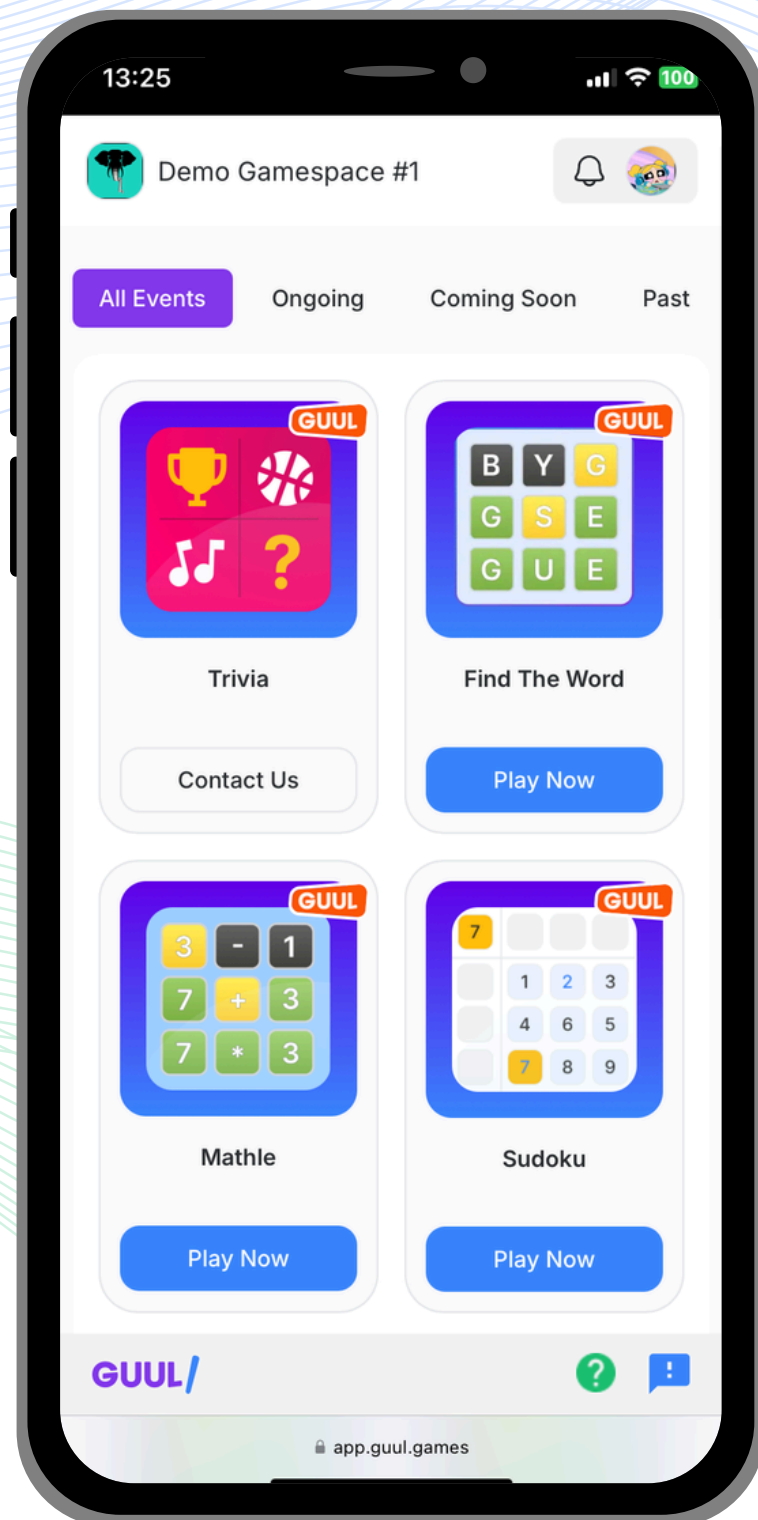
13:25 100

Demo Gamespace #1

All Events Ongoing Coming Soon Past

GUUL

?

Trivia

Contact Us

GUUL

B Y G
G S E
G U E

Find The Word

Play Now

GUUL

3 - 1
7 + 3
7 * 3

Mathle

Play Now

GUUL

7
1 2 3
4 6 5
7 8 9

Sudoku

Play Now

GUUL/

?

!

app.guul.games